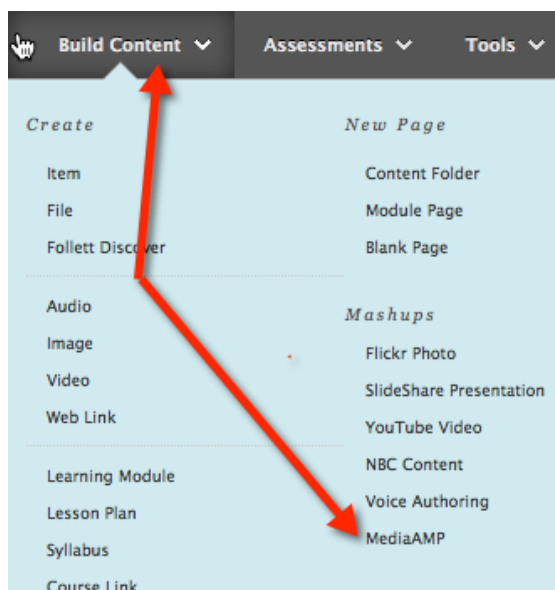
Build Content Assessments Tools

Create

Item

File

Follett Discover

Audio

Image

Video

Web Link

Learning Module

Lesson Plan

Syllabus

Course Link

New Page

Content Folder

Module Page

Blank Page

Mashups

Flickr Photo

SlideShare Presentation

YouTube Video

NBC Content

Voice Authoring

MediaAMP